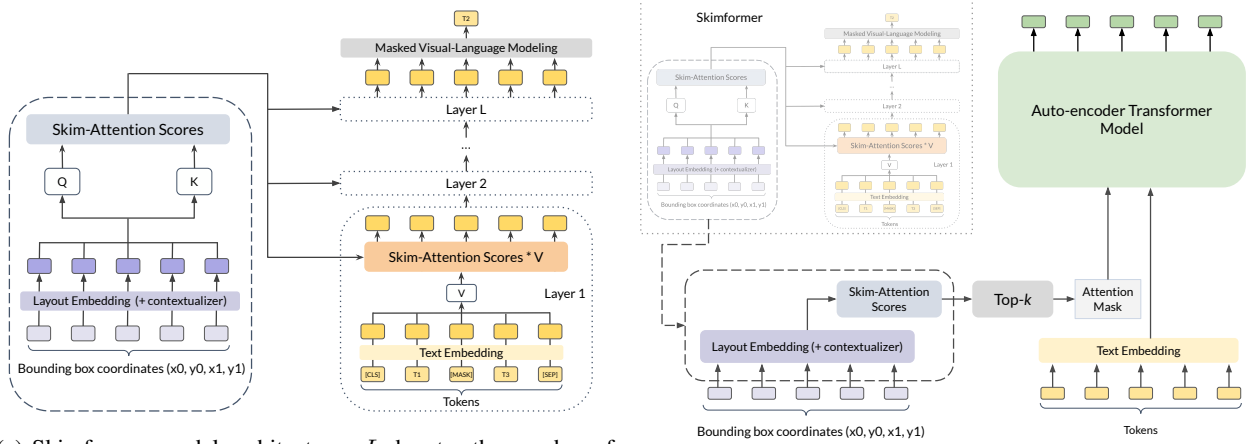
T2

Masked Visual-Language Modeling

Layer L

...

Layer 2

Skim-Attention Scores

Q

K

Layout Embedding (+ contextualizer)

Bounding box coordinates (x0, y0, x1, y1)

Skim-Attention Scores * V

V

Layer 1

Text Embedding

[CLS] T1 [MASK] T3 [SEP]

Tokens

(a) Skimformer model architecture. L denotes the number of

Skimformer

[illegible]

Masked Visual-Language Modeling

Skim-Attention Scores

Layer L

Q

K

Layer 2

Skim-Attention Scores * V

Layer 1

V

Layout Embedding (+ contextualizer)

Text Embedding

Bounding box coordinates (x0, y0, x1, y1)

Tokens

Auto-encoder Transformer Model

Skim-Attention Scores

Top-$k$

Attention Mask

Layout Embedding (+ contextualizer)

Text Embedding

Bounding box coordinates (x0, y0, x1, y1)

Tokens